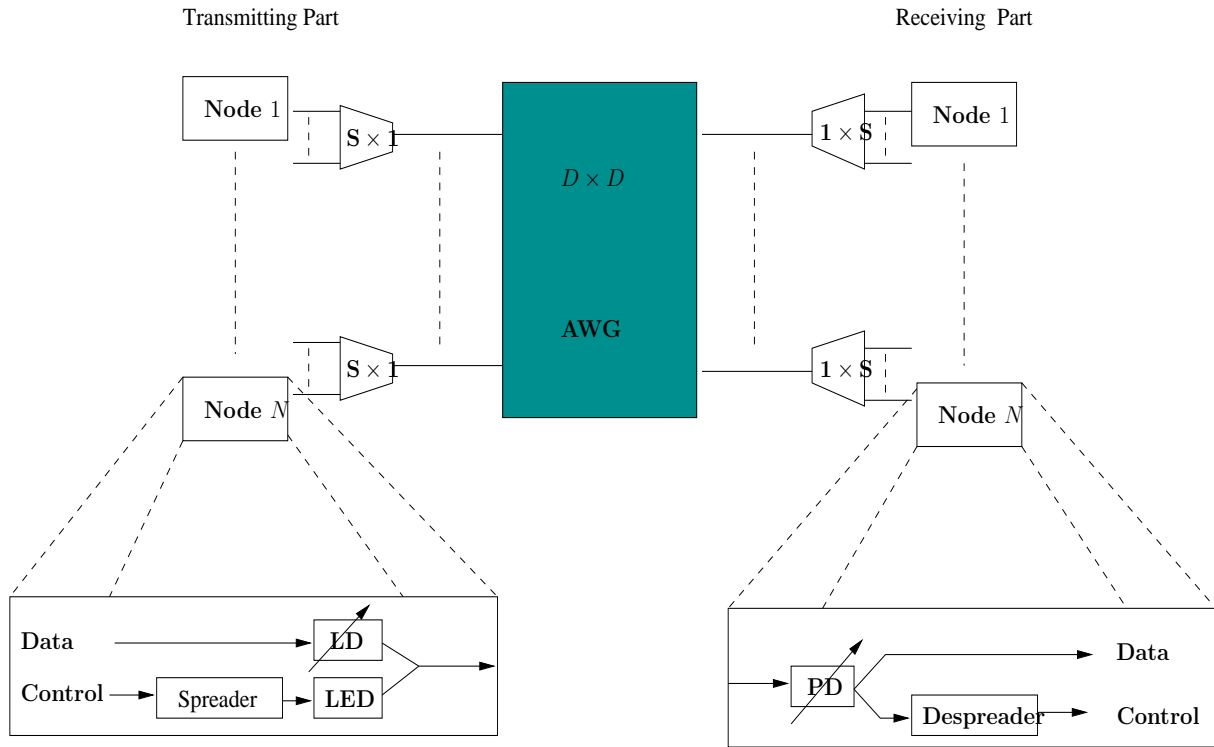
Transmitting Part

Receiving Part

Node 1

$\mathbf{S} \times \mathbf{1}$

$D \times D$

AWG

$\mathbf{1} \times \mathbf{S}$

Node 1

Node $N$

$\mathbf{S} \times \mathbf{1}$

$\mathbf{1} \times \mathbf{S}$

Node $N$

Data

LD

Control

Spreader

LED

PD

Data

Despreader

Control